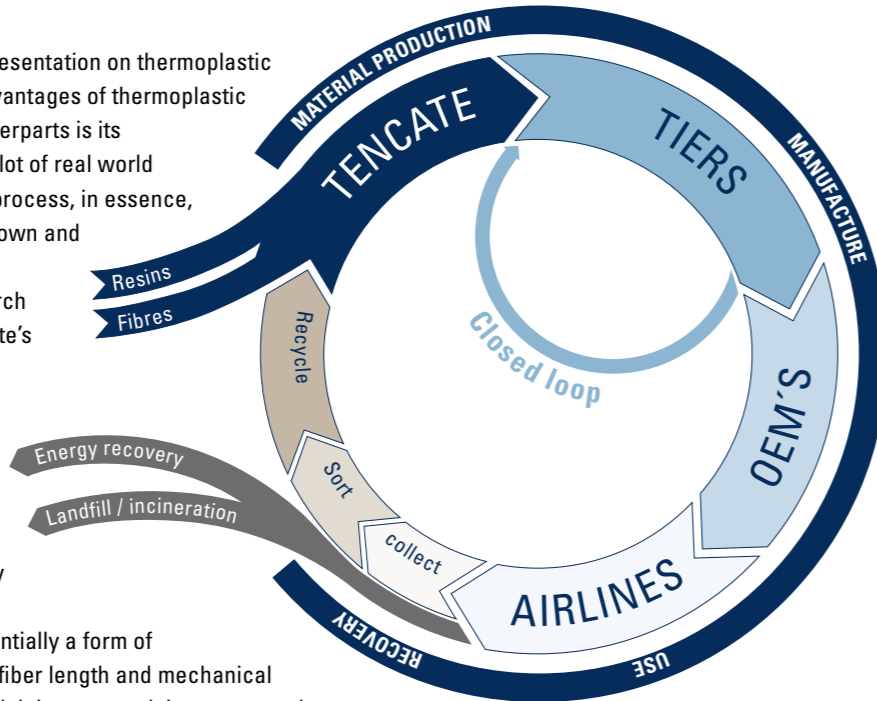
esentation on thermoplastic
vantages of thermoplastic
erparts is its
lot of real world
process, in essence,
own and

rch
te's

y

ntially a form of
fiber length and mechanical

MATERIAL PRODUCTION
MANUFACTURE
USE
RECOVERY
TENCATE
TIERS
OEM'S
AIRLINES
Closed loop
Resins
Fibres
Recycle
Sort
collect
Energy recovery
Landfill / incineration